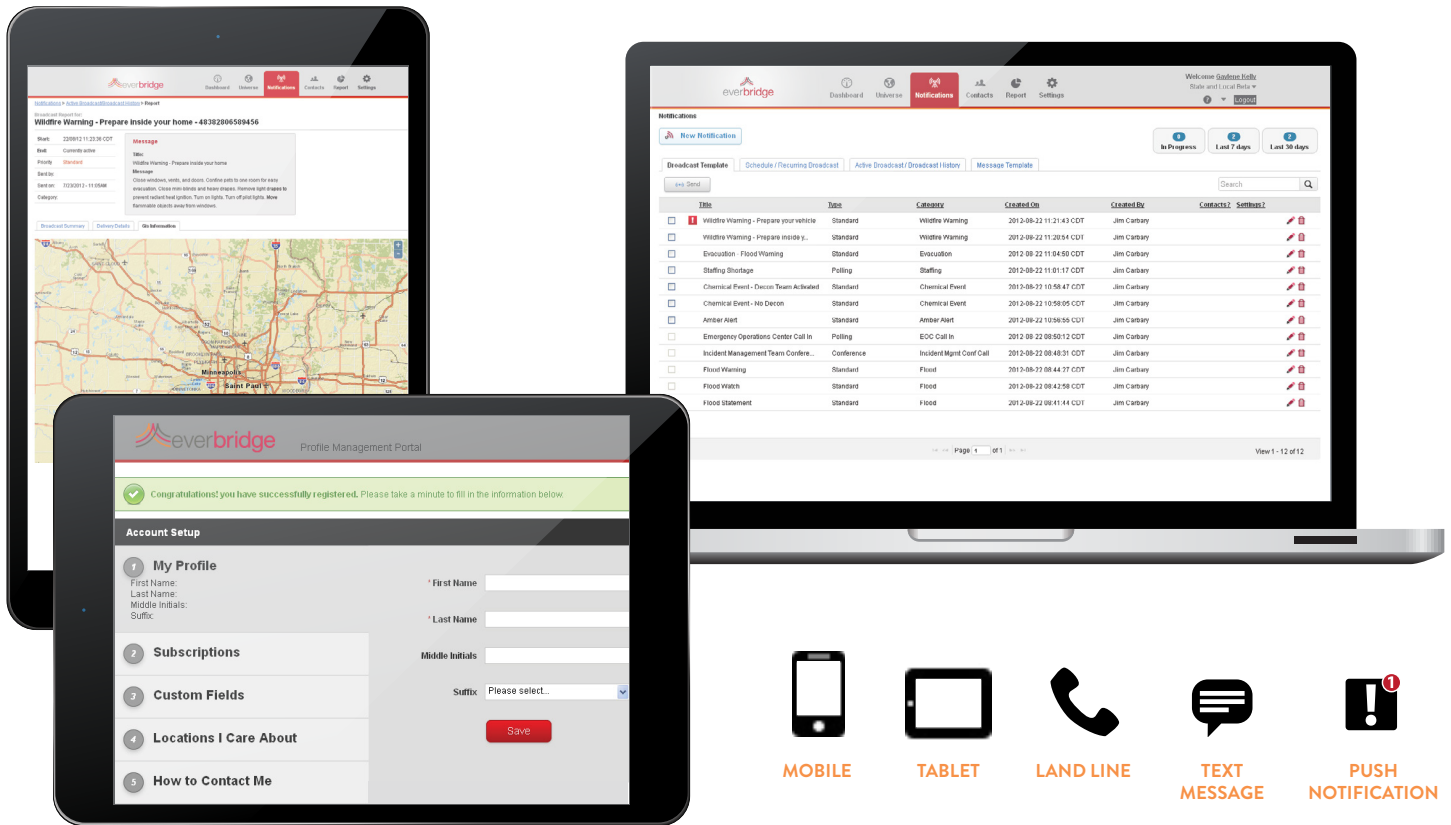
everbridge Dashboard Universe Notifications Contacts Report Settings

Notifications > Active Broadcast/Broadcast History > Report

Broadcast Report for:
Wildfire Warning - Prepare inside your home - 48382806589456

Start: 22/08/12 11:23:36 CDT
End: Currently active
Priority: Standard
Sent by:
Sent on: 7/23/2012 - 11:05AM
Category:

Message
Title:
Wildfire Warning - Prepare inside your home
Message
Close windows, vents, and doors. Confine pets to one room for easy evacuation. Close mini-blinds and heavy drapes. Remove light drapes to prevent radiant heat ignition. Turn on lights. Turn off pilot lights. Move flammable objects away from windows.

Broadcast Summary | Delivery Details | Gis Information

Minneapolis
Saint Paul

everbridge Dashboard Universe Notifications Contacts Report Settings
Welcome Gaylene Kelly
State and Local Beta
Logout

Notifications
New Notification
0 In Progress | 2 Last 7 days | 2 Last 30 days

Broadcast Template | Schedule / Recurring Broadcast | Active Broadcast / Broadcast History | Message Template

Send
Search

| Title | Type | Category | Created On | Created By | Contacts? Settings? |
|---|---|---|---|---|---|
| Wildfire Warning - Prepare your vehicle | Standard | Wildfire Warning | 2012-08-22 11:21:43 CDT | Jim Carbary | |
| Wildfire Warning - Prepare inside y... | Standard | Wildfire Warning | 2012-08-22 11:20:54 CDT | Jim Carbary | |
| Evacuation - Flood Warning | Standard | Evacuation | 2012-08-22 11:04:50 CDT | Jim Carbary | |
| Staffing Shortage | Polling | Staffing | 2012-08-22 11:01:17 CDT | Jim Carbary | |
| Chemical Event - Decon Team Activated | Standard | Chemical Event | 2012-08-22 10:58:47 CDT | Jim Carbary | |
| Chemical Event - No Decon | Standard | Chemical Event | 2012-08-22 10:58:05 CDT | Jim Carbary | |
| Amber Alert | Standard | Amber Alert | 2012-08-22 10:56:55 CDT | Jim Carbary | |
| Emergency Operations Center Call In | Polling | EOC Call In | 2012-08-22 08:50:12 CDT | Jim Carbary | |
| Incident Management Team Confere... | Conference | Incident Mgmt Conf Call | 2012-08-22 08:48:31 CDT | Jim Carbary | |
| Flood Warning | Standard | Flood | 2012-08-22 08:44:27 CDT | Jim Carbary | |
| Flood Watch | Standard | Flood | 2012-08-22 08:42:58 CDT | Jim Carbary | |
| Flood Statement | Standard | Flood | 2012-08-22 08:41:44 CDT | Jim Carbary | |

Page 1 of 1
View 1 - 12 of 12

everbridge Profile Management Portal

Congratulations! you have successfully registered. Please take a minute to fill in the information below.

Account Setup
1 My Profile
First Name:
Last Name:
Middle Initials:
Suffix:
2 Subscriptions
3 Custom Fields
4 Locations I Care About
5 How to Contact Me

* First Name
* Last Name
Middle Initials
Suffix Please select...
Save

MOBILE
TABLET
LAND LINE
TEXT MESSAGE
1
PUSH NOTIFICATION